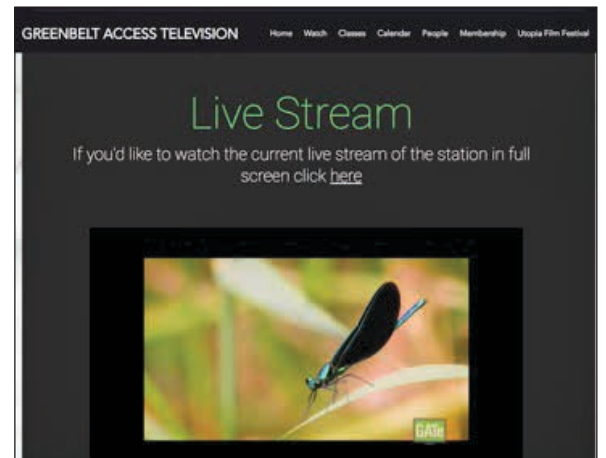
GREENBELT ACCESS TELEVISION

Home Watch Classes Calendar People Membership Utopia Film Festival

Live Stream

If you'd like to watch the current live stream of the station in full screen click here

GATe